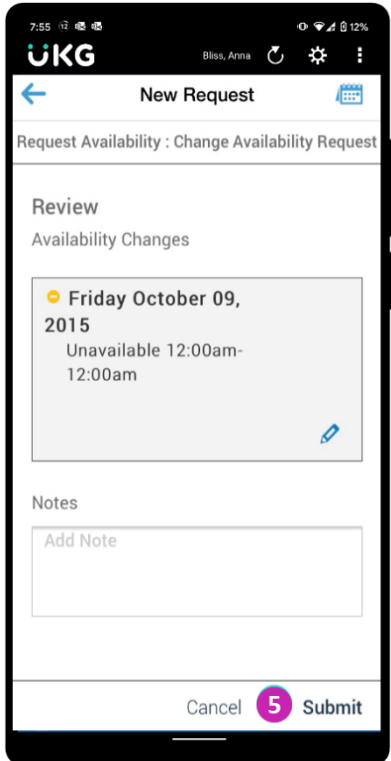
7:55 12 12%

UKG Bliss, Anna

New Request

Request Availability : Change Availability Request

Review

Availability Changes

Friday October 09, 2015

Unavailable 12:00am-12:00am

Notes

Add Note

Cancel 5 Submit